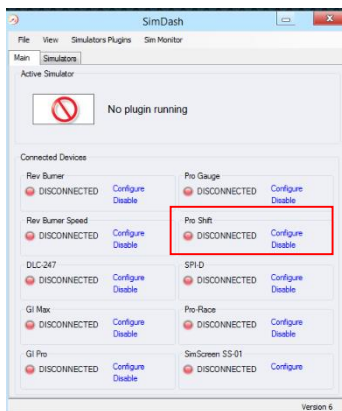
SimDash

File View Simulators Plugins Sim Monitor

Main Simulators

Active Simulator

No plugin running

Connected Devices

Rev Burner
DISCONNECTED Configure Disable

Pro Gauge
DISCONNECTED Configure Disable

Rev Burner Speed
DISCONNECTED Configure Disable

Pro Shift
DISCONNECTED Configure Disable

DLC-247
DISCONNECTED Configure Disable

SPI-D
DISCONNECTED Configure Disable

GI Max
DISCONNECTED Configure Disable

Pro-Race
DISCONNECTED Configure Disable

GI Pro
DISCONNECTED Configure Disable

SimScreen SS-01
DISCONNECTED Configure

Version 6